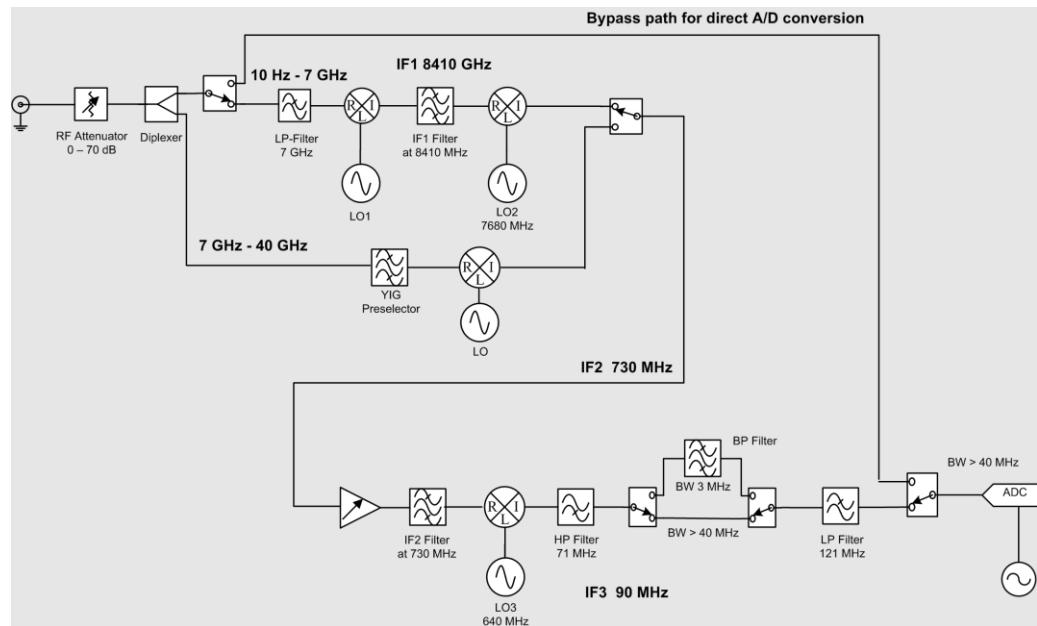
Bypass path for direct A/D conversion

10 Hz - 7 GHz

IF1 8410 GHz

RF Attenuator
0 – 70 dB

Diplexer

LP-Filter
7 GHz

R
L
I

IF1 Filter
at 8410 MHz

R
L
I

LO1

LO2
7680 MHz

7 GHz - 40 GHz

YIG
Preselector

R
L
I

LO

IF2 730 MHz

BP Filter

BW 3 MHz

BW > 40 MHz

IF2 Filter
at 730 MHz

R
L
I

HP Filter
71 MHz

BW > 40 MHz

LP Filter
121 MHz

ADC

LO3
640 MHz

IF3 90 MHz